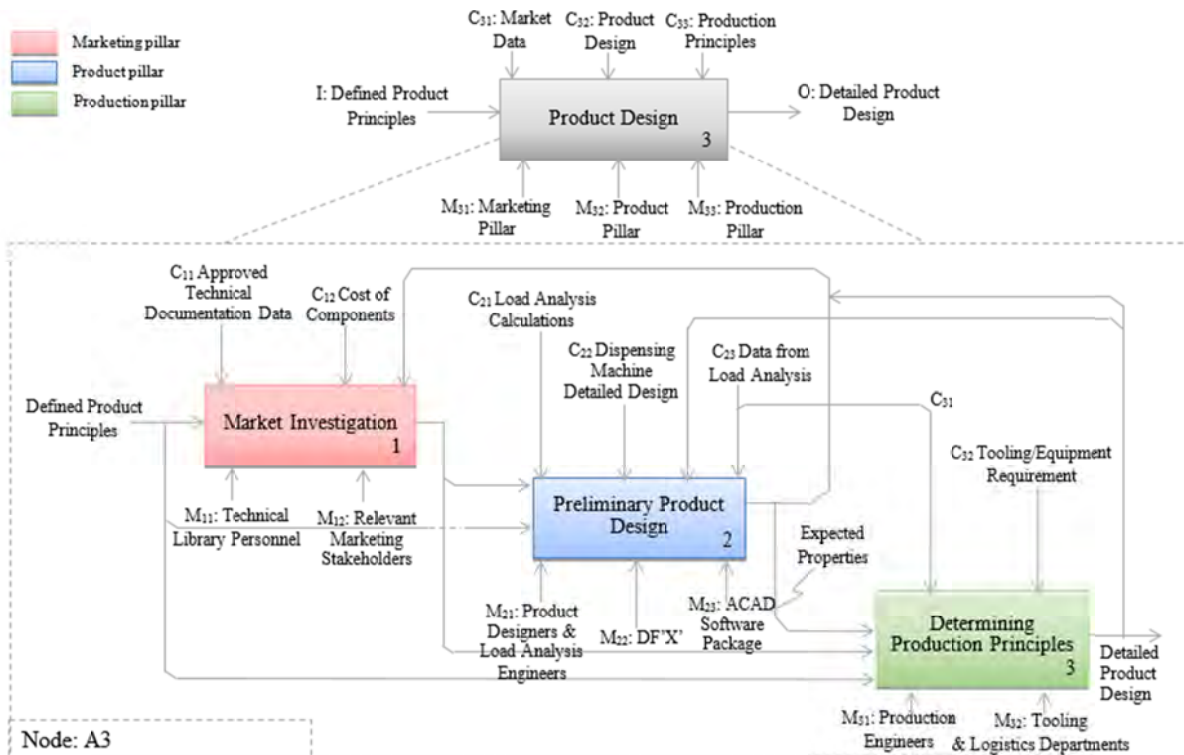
Marketing pillar
Product pillar
Production pillar

$C_{31}$: Market Data
$C_{32}$: Product Design
$C_{33}$: Production Principles

I: Defined Product Principles

Product Design
3

O: Detailed Product Design

$M_{31}$: Marketing Pillar
$M_{32}$: Product Pillar
$M_{33}$: Production Pillar

$C_{11}$ Approved Technical Documentation Data
$C_{12}$ Cost of Components
$C_{21}$ Load Analysis Calculations
$C_{22}$ Dispensing Machine Detailed Design
$C_{23}$ Data from Load Analysis
$C_{31}$
$C_{32}$ Tooling/Equipment Requirement

Defined Product Principles

Market Investigation
1

$M_{11}$: Technical Library Personnel
$M_{12}$: Relevant Marketing Stakeholders

Preliminary Product Design
2

Expected Properties

$M_{21}$: Product Designers & Load Analysis Engineers
$M_{22}$: DF'X'
$M_{23}$: ACAD Software Package

Determining Production Principles
3

Detailed Product Design

$M_{31}$: Production Engineers
$M_{32}$: Tooling & Logistics Departments

Node: A3